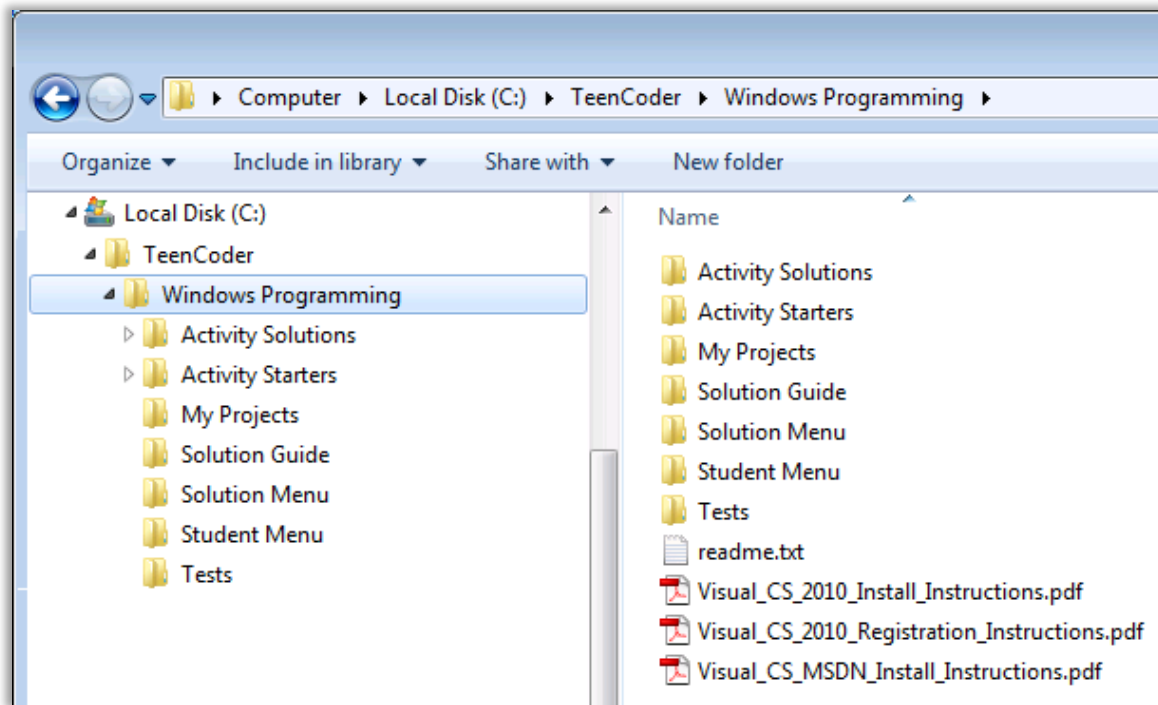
Computer ▸ Local Disk (C:) ▸ TeenCoder ▸ Windows Programming ▸

Organize ▾ Include in library ▾ Share with ▾ New folder

Local Disk (C:)
TeenCoder
Windows Programming
Activity Solutions
Activity Starters
My Projects
Solution Guide
Solution Menu
Student Menu
Tests

Name
Activity Solutions
Activity Starters
My Projects
Solution Guide
Solution Menu
Student Menu
Tests
readme.txt
Visual_CS_2010_Install_Instructions.pdf
Visual_CS_2010_Registration_Instructions.pdf
Visual_CS_MSDN_Install_Instructions.pdf